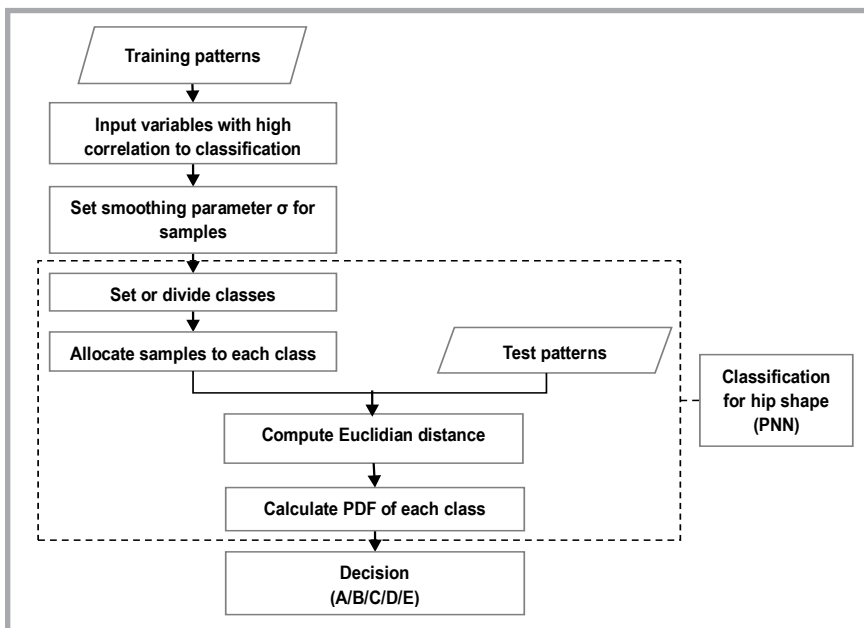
Training patterns

Input variables with high correlation to classification

Set smoothing parameter σ for samples

Set or divide classes

Allocate samples to each class

Test patterns

Classification for hip shape (PNN)

Compute Euclidian distance

Calculate PDF of each class

Decision (A/B/C/D/E)